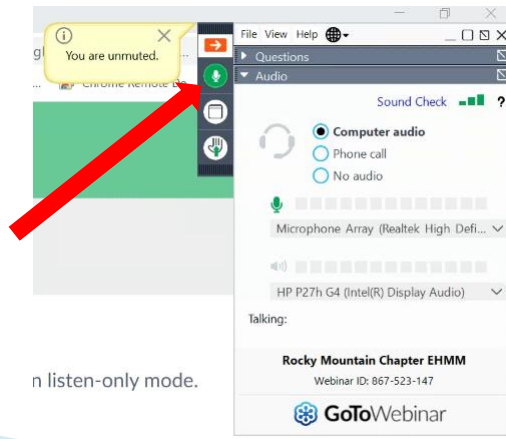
You are unmuted.

Chrome Remote De

File View Help

Questions

Audio

Sound Check

Computer audio

Phone call

No audio

Microphone Array (Realtek High Defi...

HP P27h G4 (Intel(R) Display Audio)

Talking:

Rocky Mountain Chapter EHMM

Webinar ID: 867-523-147

GoToWebinar

n listen-only mode.